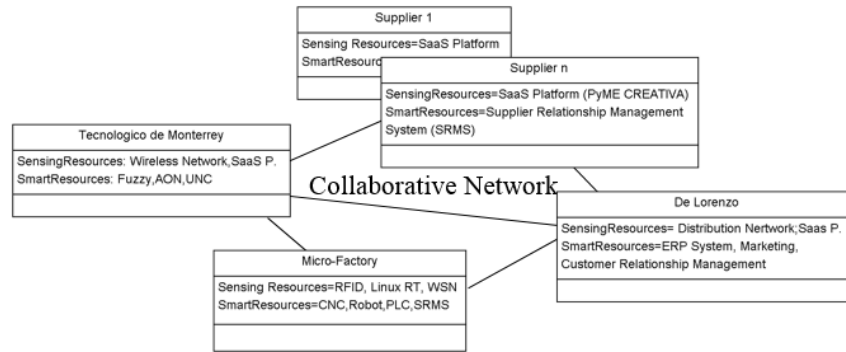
Supplier 1

Sensing Resources=SaaS Platform
SmartResourc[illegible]

Supplier n

SensingResources=SaaS Platform (PyME CREATIVA)
SmartResources=Supplier Relationship Management System (SRMS)

Tecnologico de Monterrey

SensingResources: Wireless Network,SaaS P.
SmartResources: Fuzzy,AON,UNC

Collaborative Network

De Lorenzo

SensingResources= Distribution Nertwork;Saas P.
SmartResources=ERP System, Marketing, Customer Relationship Management

Micro-Factory

Sensing Resources=RFID, Linux RT, WSN
SmartResources=CNC,Robot,PLC,SRMS